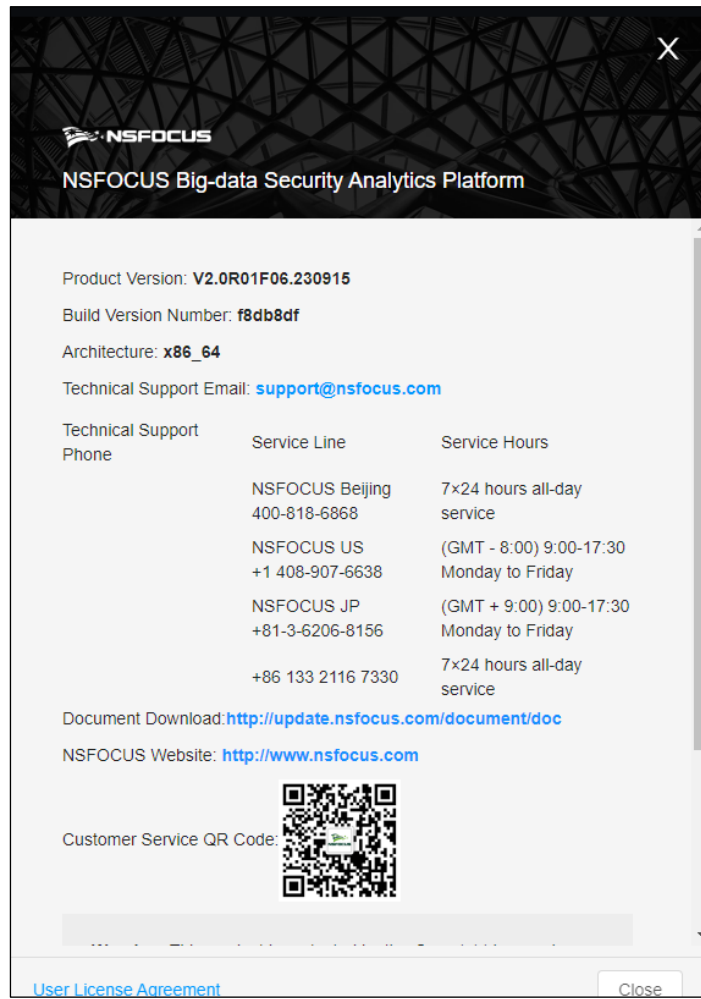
NSFOCUS

NSFOCUS Big-data Security Analytics Platform

Product Version: V2.0R01F06.230915

Build Version Number: f8db8df

Architecture: x86_64

Technical Support Email: support@nsfocus.com

| Technical Support Phone | Service Line | Service Hours |
|---|---|---|
| | NSFOCUS Beijing 400-818-6868 | 7×24 hours all-day service |
| | NSFOCUS US +1 408-907-6638 | (GMT - 8:00) 9:00-17:30 Monday to Friday |
| | NSFOCUS JP +81-3-6206-8156 | (GMT + 9:00) 9:00-17:30 Monday to Friday |
| | +86 133 2116 7330 | 7×24 hours all-day service |

Document Download: http://update.nsfocus.com/document/doc

NSFOCUS Website: http://www.nsfocus.com

Customer Service QR Code:

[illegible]

User License Agreement

Close